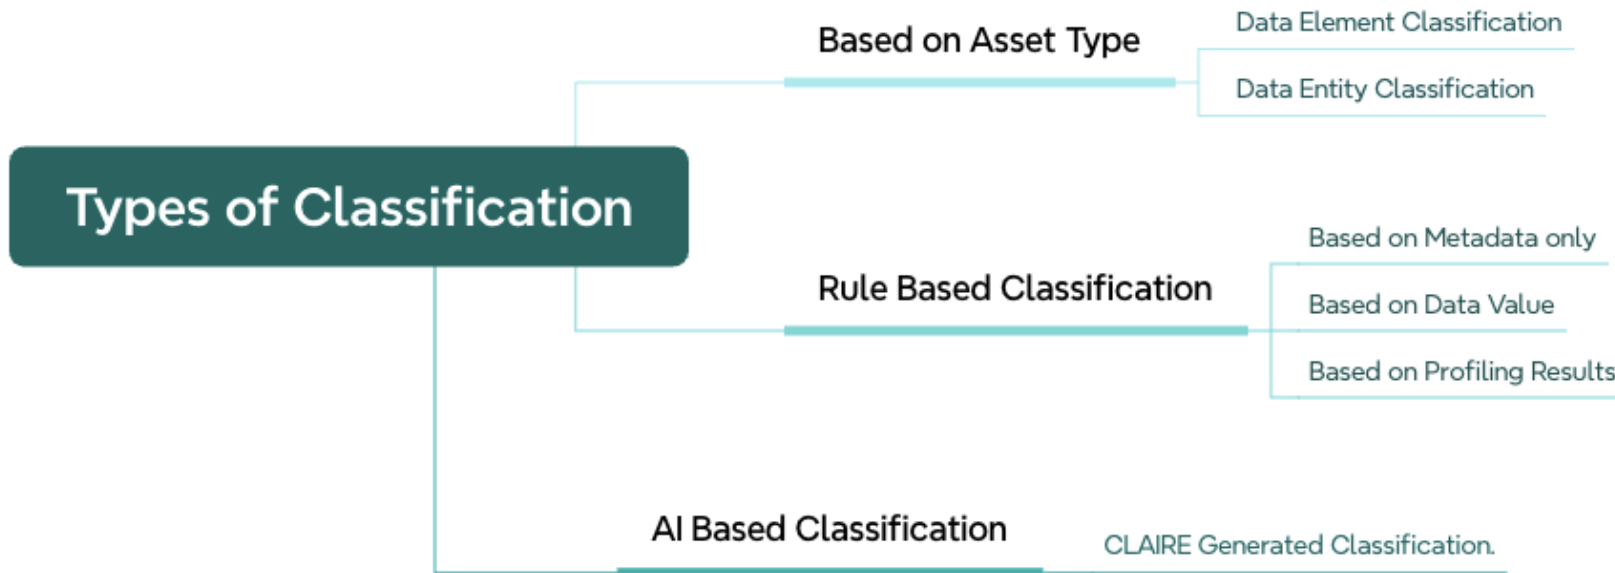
Types of Classification

Based on Asset Type

Data Element Classification

Data Entity Classification

Rule Based Classification

Based on Metadata only

Based on Data Value

Based on Profiling Results

AI Based Classification

CLAIRE Generated Classification.